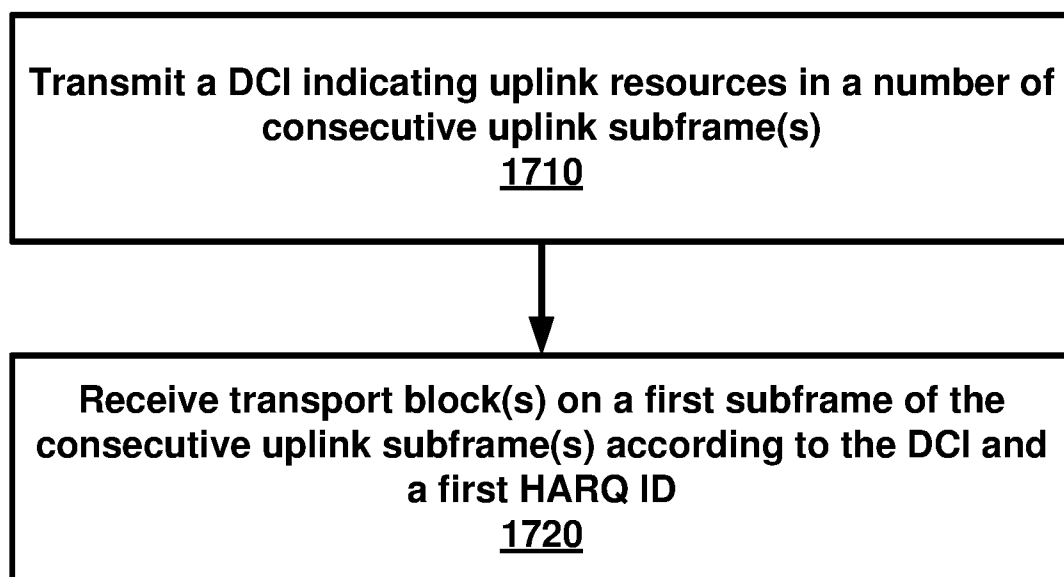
Transmit a DCI indicating uplink resources in a number of consecutive uplink subframe(s)
1710

Receive transport block(s) on a first subframe of the consecutive uplink subframe(s) according to the DCI and a first HARQ ID
1720